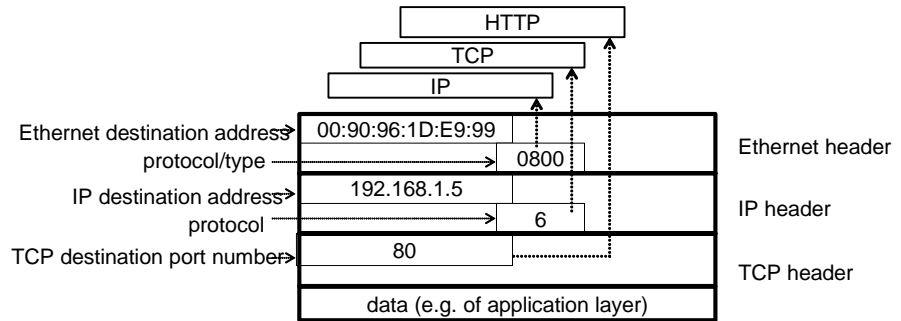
HTTP
TCP
IP

Ethernet destination address
00:90:96:1D:E9:99
protocol/type
0800
Ethernet header

IP destination address
192.168.1.5
protocol
6
IP header

TCP destination port number
80
TCP header

data (e.g. of application layer)